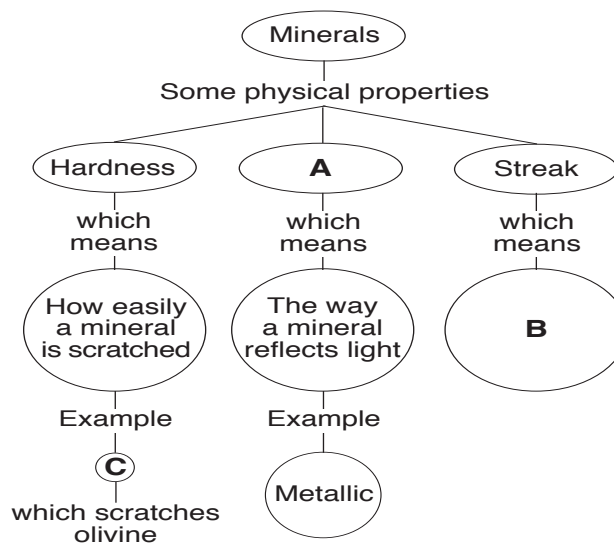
Minerals

Some physical properties

Hardness

which means

How easily a mineral is scratched

Example

C

which scratches olivine

A

which means

The way a mineral reflects light

Example

Metallic

Streak

which means

B